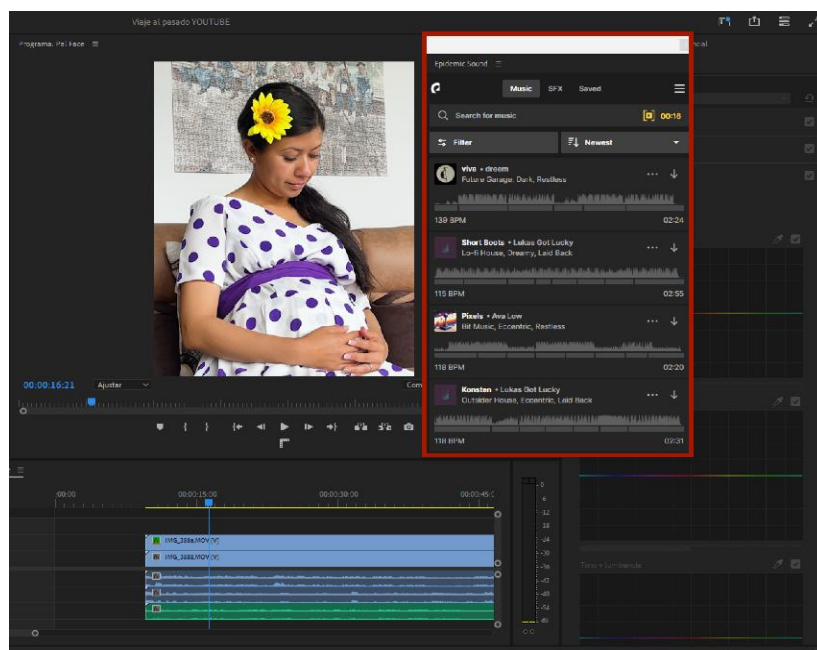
Viaje al pasado YOUTUBE

Programa: Pal Face ☰

Epidemic Sound ☰

Music SFX Saved

Search for music

00:18

Filter

Newest

vive • dreem
Future Garage, Dark, Restless

139 BPM 02:24

Short Boots • Lukas Got Lucky
Lo-fi House, Dreamy, Laid Back

115 BPM 02:55

Pixels • Ava Low
Bit Music, Eccentric, Restless

118 BPM 02:20

Konsten • Lukas Got Lucky
Outsider House, Eccentric, Laid Back

118 BPM 02:31

00:00:16:21

Ajustar

00:00

00:00:15:00

00:00:30:00

00:00:45:0

IMG_3388.MOV [V]

IMG_3388.MOV [V]

0
-6
-12
-18
-24
-30
-36
-42
-48
-54
-60

Tono y luminancia